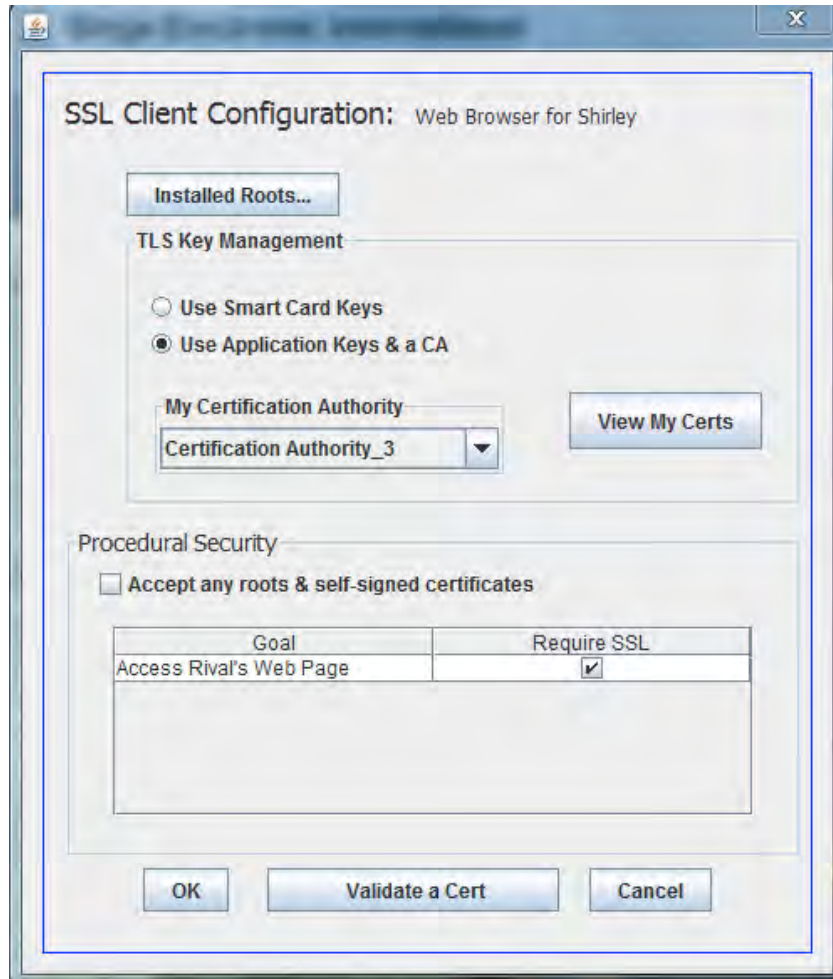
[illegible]

X

SSL Client Configuration: Web Browser for Shirley

Installed Roots...

TLS Key Management

Use Smart Card Keys

Use Application Keys & a CA

My Certification Authority

Certification Authority_3

View My Certs

Procedural Security

Accept any roots & self-signed certificates

| Goal | Require SSL |
|---|---|
| Access Rival's Web Page | ✔ |

OK

Validate a Cert

Cancel